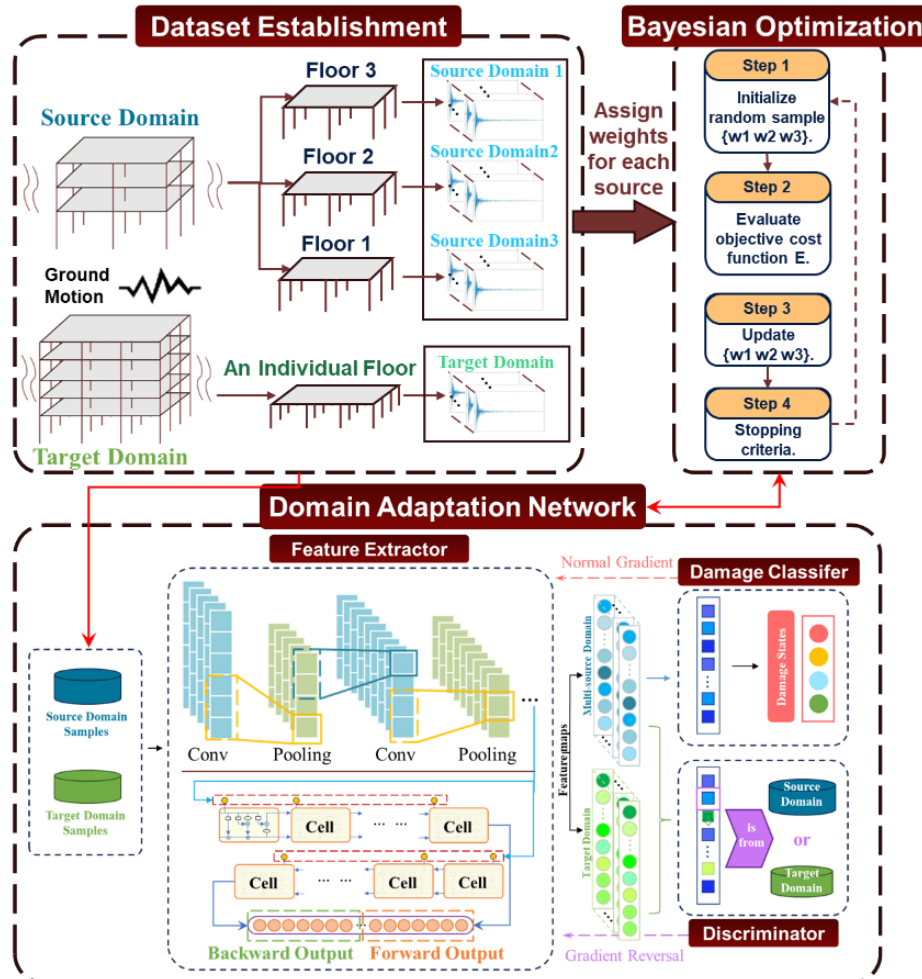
Dataset Establishment

Bayesian Optimization

Source Domain

Floor 3

Source Domain 1

Floor 2

Source Domain2

Floor 1

Source Domain3

Ground Motion

An Individual Floor

Target Domain

Target Domain

Assign weights for each source

Step 1

Initialize random sample {w1 w2 w3}.

Step 2

Evaluate objective cost function E.

Step 3

Update {w1 w2 w3}.

Step 4

Stopping criteria.

Domain Adaptation Network

Feature Extractor

Source Domain Samples

Target Domain Samples

Conv

Pooling

Conv

Pooling

Cell

Cell

Cell

Cell

Cell

Backward Output

Forward Output

Normal Gradient

Damage Classifer

Multi-source Domain

Feature maps

Target Domain

Damage States

Source Domain

is from

or

Target Domain

Discriminator

Gradient Reversal